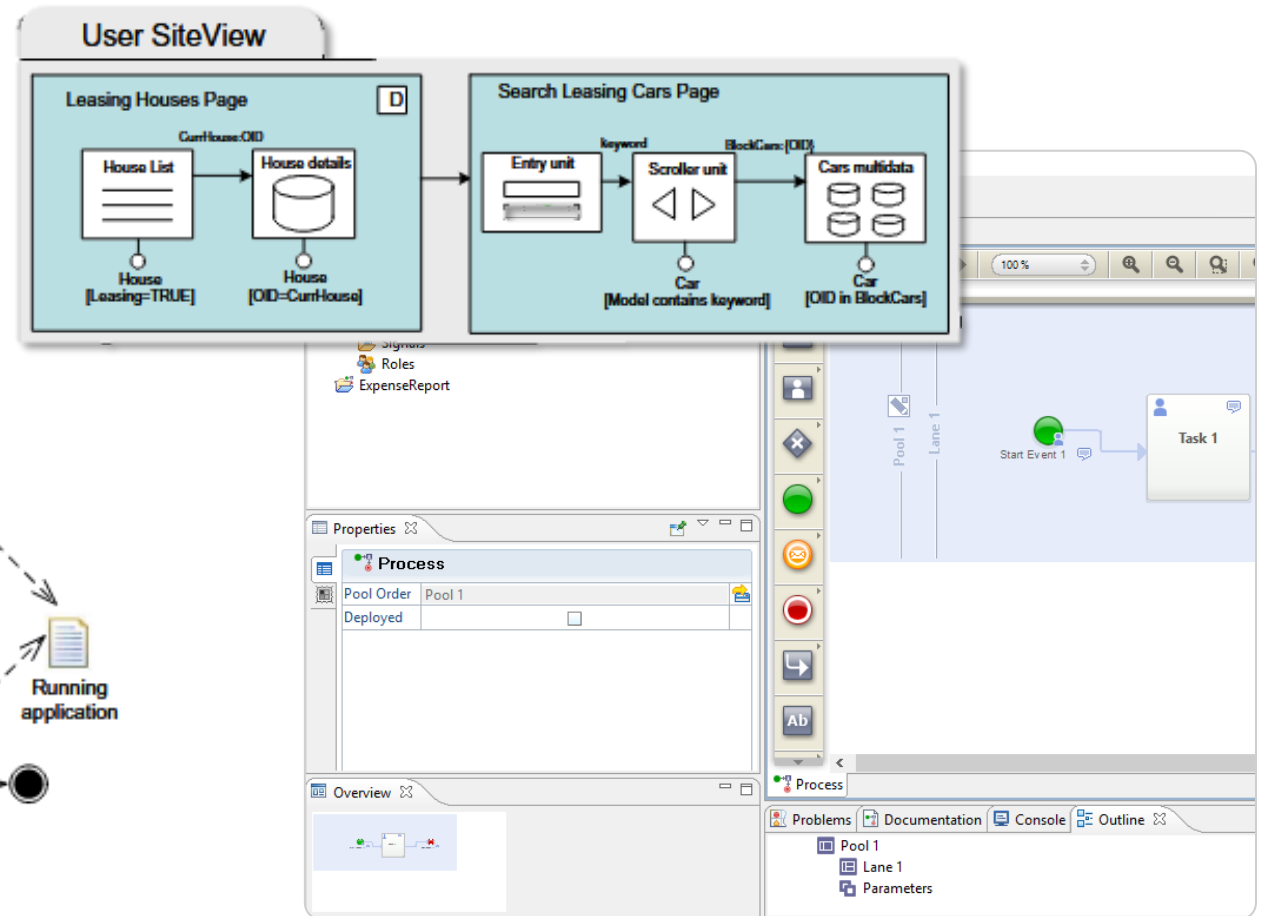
User SiteView

Leasing Houses Page

D

CurrHouse:OID

House List

House details

House
[Leasing=TRUE]

House
[OID=CurrHouse]

Search Leasing Cars Page

keyword

BlockCars:{OID}

Entry unit

Scroller unit

Cars multidata

Car
[Model contains keyword]

Car
[OID in BlockCars]

Signals

Roles

ExpenseReport

100 %

Pool 1

Lane 1

Start Event 1

Task 1

Properties

Process

| Pool Order | Pool 1 |
|---|---|
| Deployed | ☐ |

Overview

Running application

Ab

Process

Problems

Documentation

Console

Outline

Pool 1

Lane 1

Parameters